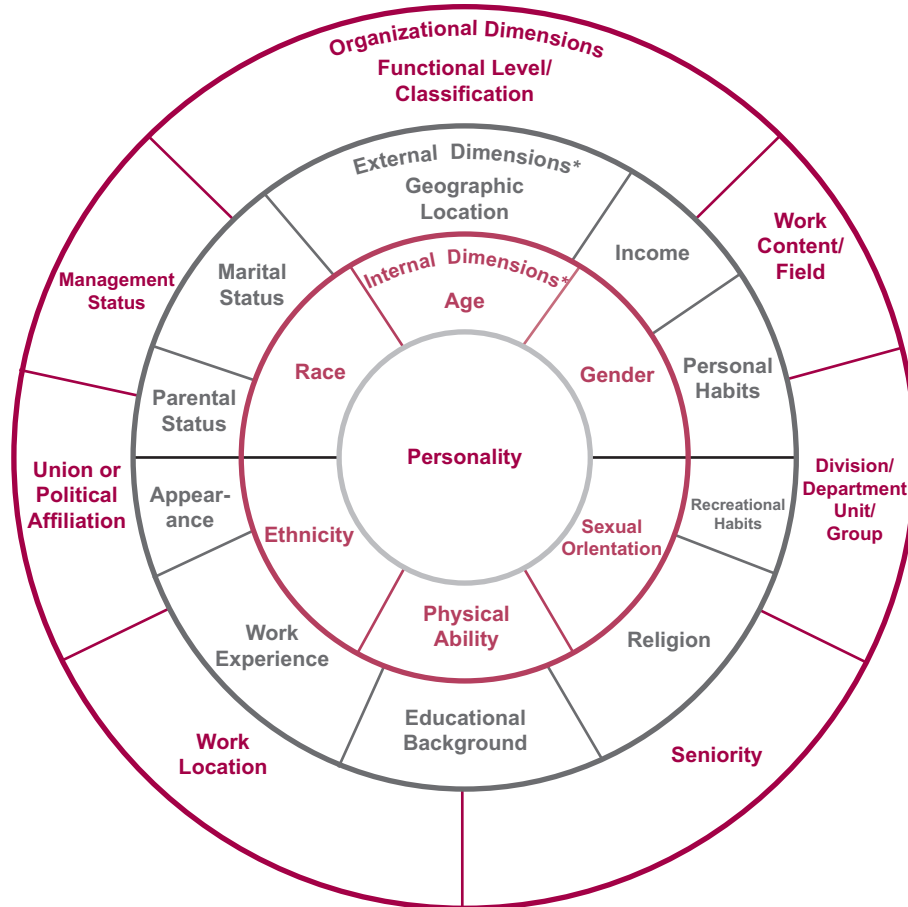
Organizational Dimensions

Functional Level/ Classification

Work Content/ Field

Division/ Department Unit/ Group

Seniority

Work Location

Union or Political Affiliation

Management Status

External Dimensions*

Geographic Location

Income

Personal Habits

Recreational Habits

Religion

Educational Background

Work Experience

Appear-ance

Parental Status

Marital Status

Internal Dimensions*

Age

Gender

Sexual Orlentation

Physical Ability

Ethnicity

Race

Personality